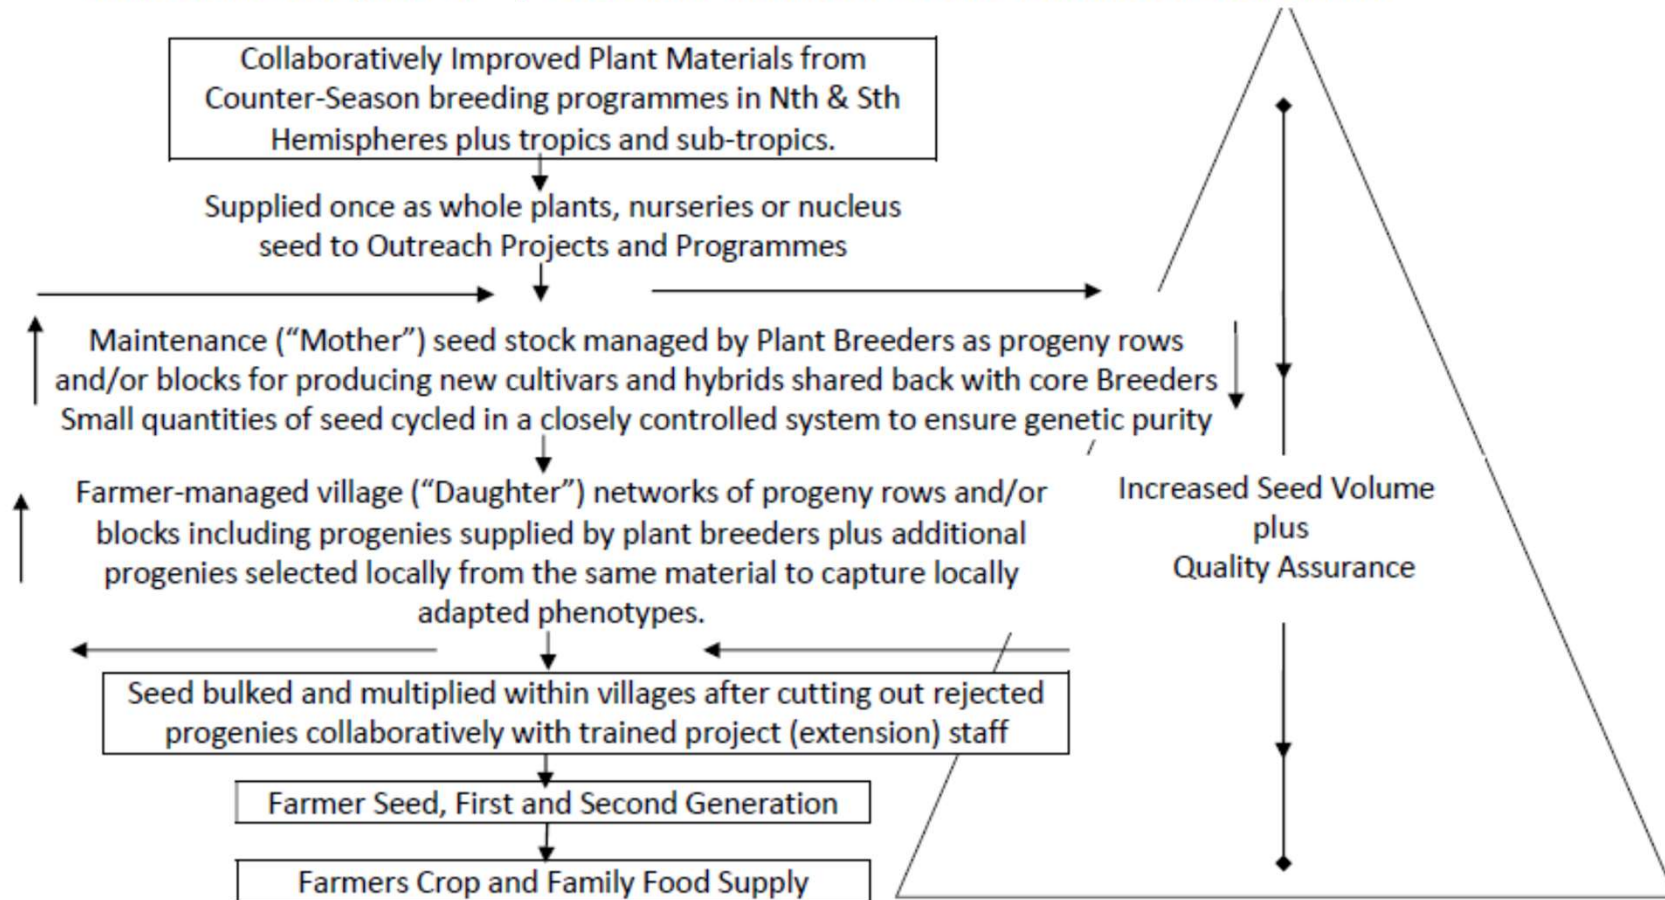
Collaboratively Improved Plant Materials from Counter-Season breeding programmes in Nth & Sth Hemispheres plus tropics and sub-tropics.

Supplied once as whole plants, nurseries or nucleus seed to Outreach Projects and Programmes

Maintenance ("Mother") seed stock managed by Plant Breeders as progeny rows and/or blocks for producing new cultivars and hybrids shared back with core Breeders Small quantities of seed cycled in a closely controlled system to ensure genetic purity

Farmer-managed village ("Daughter") networks of progeny rows and/or blocks including progenies supplied by plant breeders plus additional progenies selected locally from the same material to capture locally adapted phenotypes.

Increased Seed Volume plus Quality Assurance

Seed bulked and multiplied within villages after cutting out rejected progenies collaboratively with trained project (extension) staff

Farmer Seed, First and Second Generation

Farmers Crop and Family Food Supply